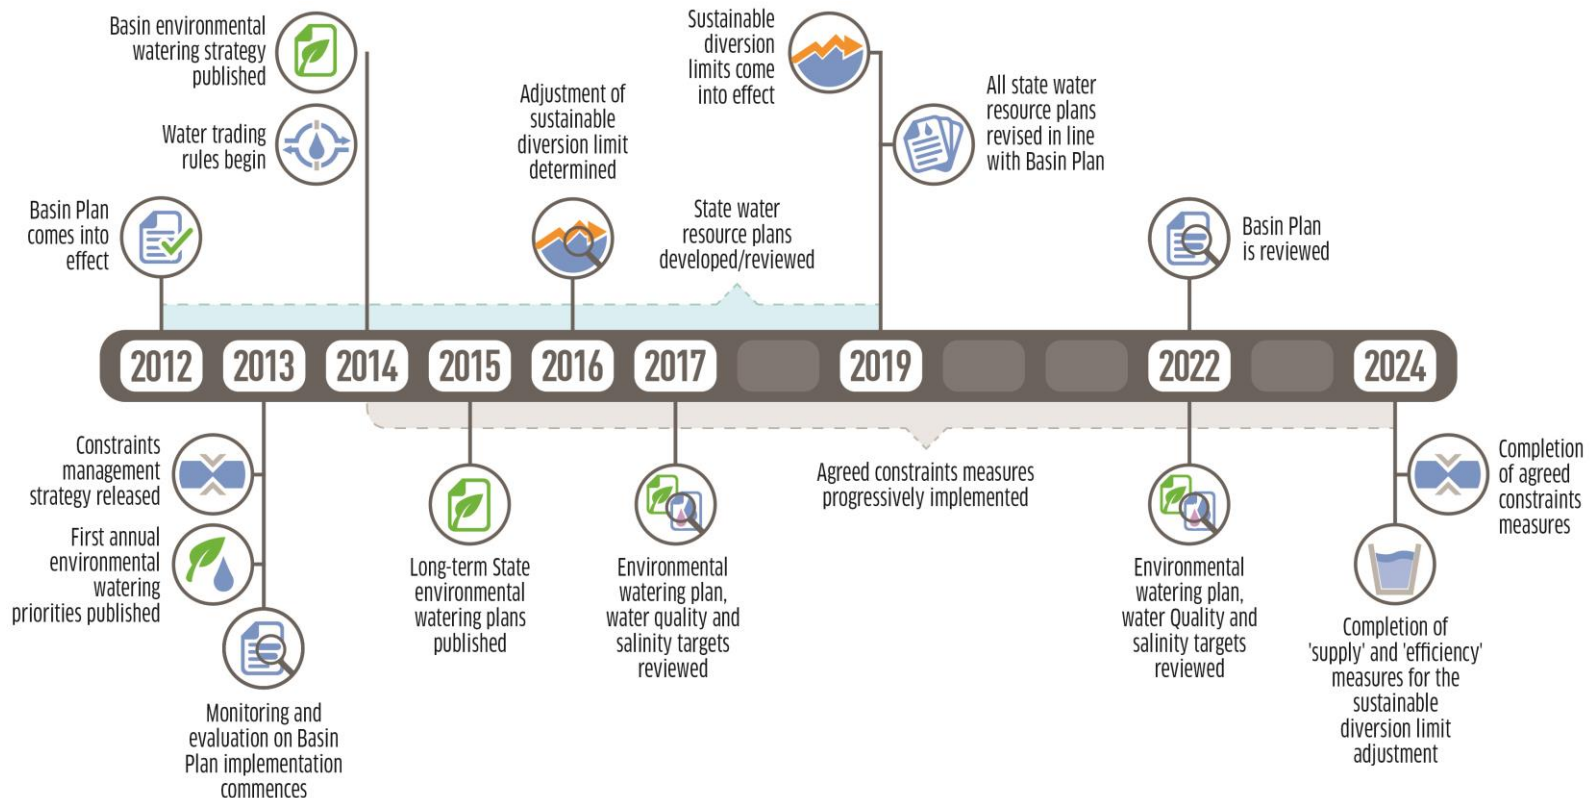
Basin environmental watering strategy published

Water trading rules begin

Basin Plan comes into effect

Adjustment of sustainable diversion limit determined

Sustainable diversion limits come into effect

State water resource plans developed/reviewed

All state water resource plans revised in line with Basin Plan

Basin Plan is reviewed

2012 2013 2014 2015 2016 2017 2019 2022 2024

Constraints management strategy released

First annual environmental watering priorities published

Monitoring and evaluation on Basin Plan implementation commences

Long-term State environmental watering plans published

Environmental watering plan, water quality and salinity targets reviewed

Agreed constraints measures progressively implemented

Environmental watering plan, water Quality and salinity targets reviewed

Completion of agreed constraints measures

Completion of 'supply' and 'efficiency' measures for the sustainable diversion limit adjustment